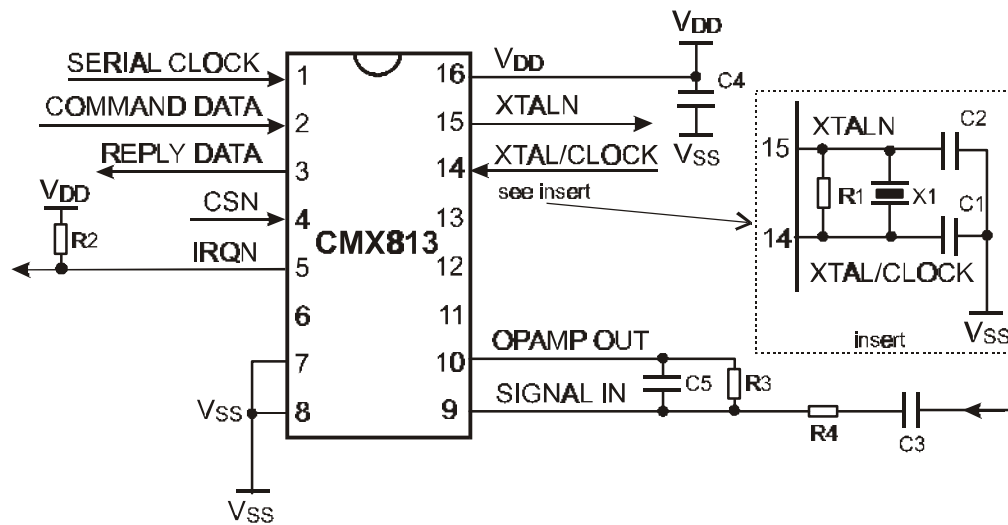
$V_{DD}$

SERIAL CLOCK
COMMAND DATA
REPLY DATA
$V_{DD}$
CSN
R2
IRQN

1
2
3
4
5
6
7
8

CMX813

16
15
14
13
12
11
10
9

$V_{DD}$
C4
XTALN
XTAL/CLOCK
$V_{SS}$
see insert

15
XTALN
C2
R1
X1
C1
14
XTAL/CLOCK
insert
$V_{SS}$

OPAMP OUT
SIGNAL IN
C5
R3
R4
C3

$V_{SS}$
$V_{SS}$